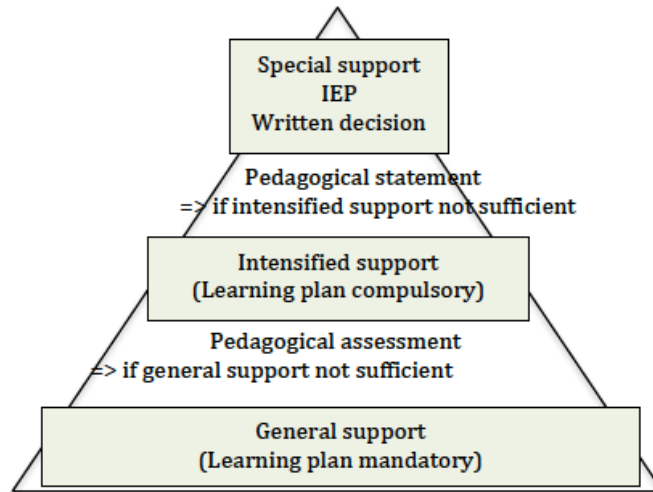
Special support
IEP
Written decision

Pedagogical statement
=> if intensified support not sufficient

Intensified support
(Learning plan compulsory)

Pedagogical assessment
=> if general support not sufficient

General support
(Learning plan mandatory)